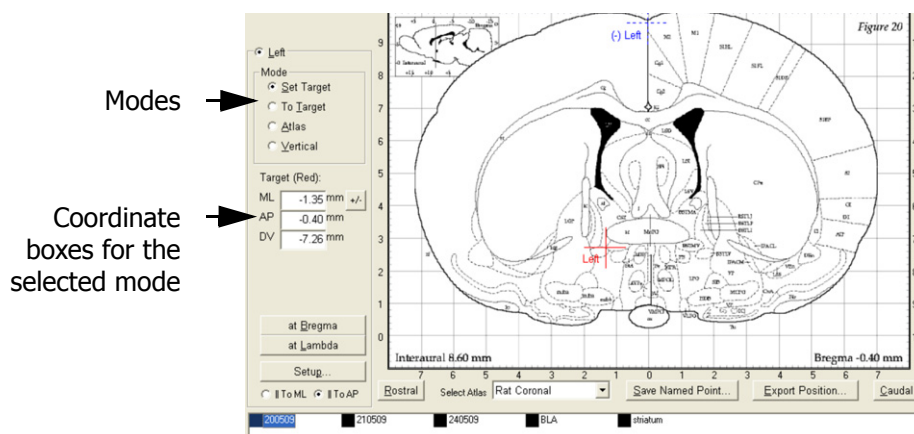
Modes

Coordinate boxes for the selected mode

Left
Mode
Set Target
To Target
Atlas
Vertical
Target (Red):
ML -1.35 mm +/-
AP -0.40 mm
DV -7.26 mm
at Bregma
at Lambda
Setup...
ǁ To ML ǁ To AP

Figure 20
(-) Left
Left
9
8
7
6
5
4
3
2
1
0
Interaural 8.60 mm
Bregma -0.40 mm
7 6 5 4 3 2 1 0 1 2 3 4 5 6 7
Rostral
Select Atlas Rat Coronal
Save Named Point...
Export Position...
Caudal

200509 210509 240509 BLA striatum